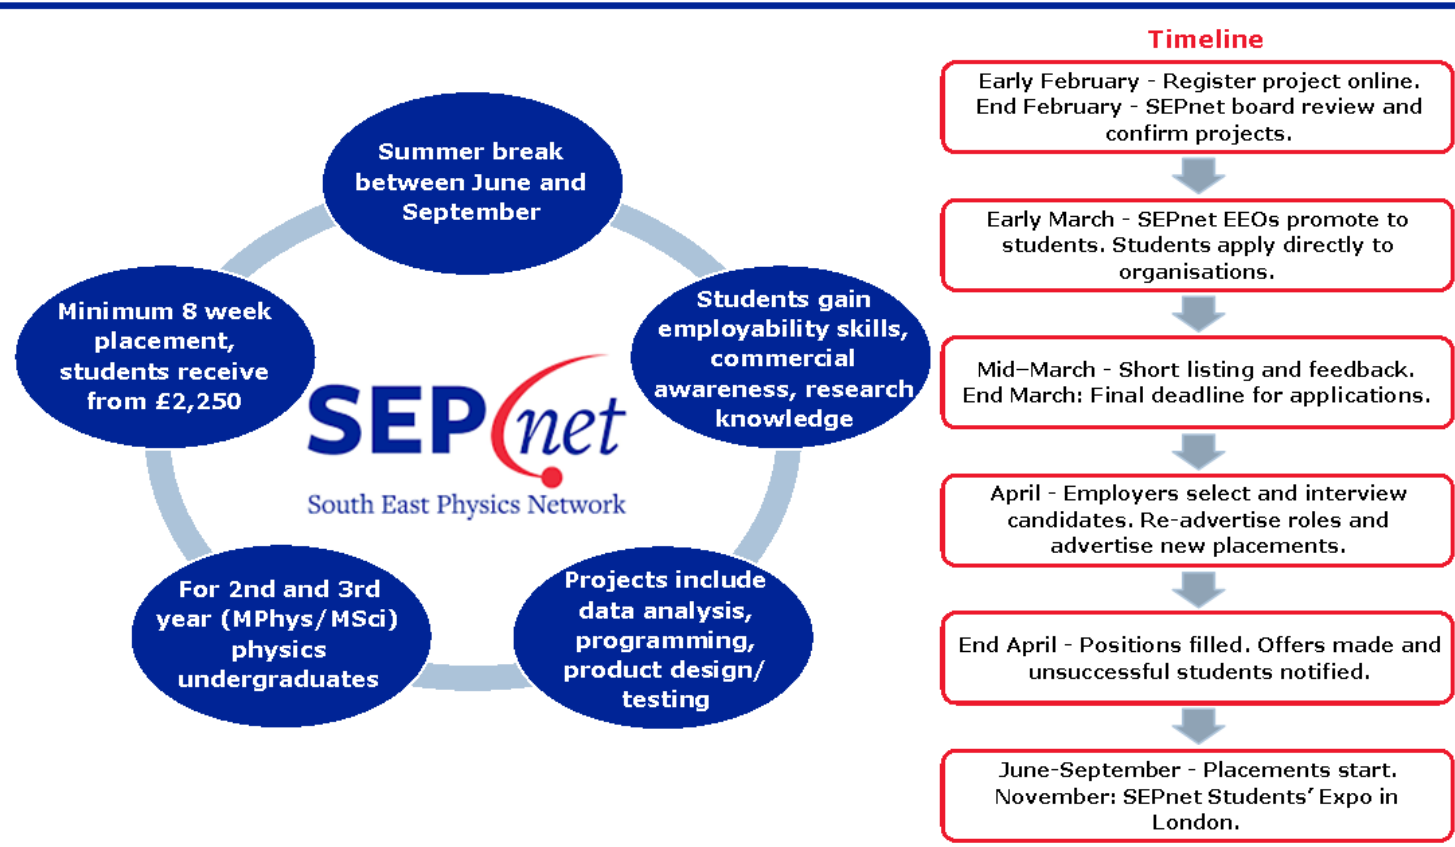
Summer break between June and September

Students gain employability skills, commercial awareness, research knowledge

Projects include data analysis, programming, product design/ testing

For 2nd and 3rd year (MPhys/MSci) physics undergraduates

Minimum 8 week placement, students receive from £2,250

SEPnet
South East Physics Network

Timeline

Early February - Register project online. End February - SEPnet board review and confirm projects.

Early March - SEPnet EEOs promote to students. Students apply directly to organisations.

Mid–March - Short listing and feedback. End March: Final deadline for applications.

April - Employers select and interview candidates. Re-advertise roles and advertise new placements.

End April - Positions filled. Offers made and unsuccessful students notified.

June-September - Placements start. November: SEPnet Students' Expo in London.